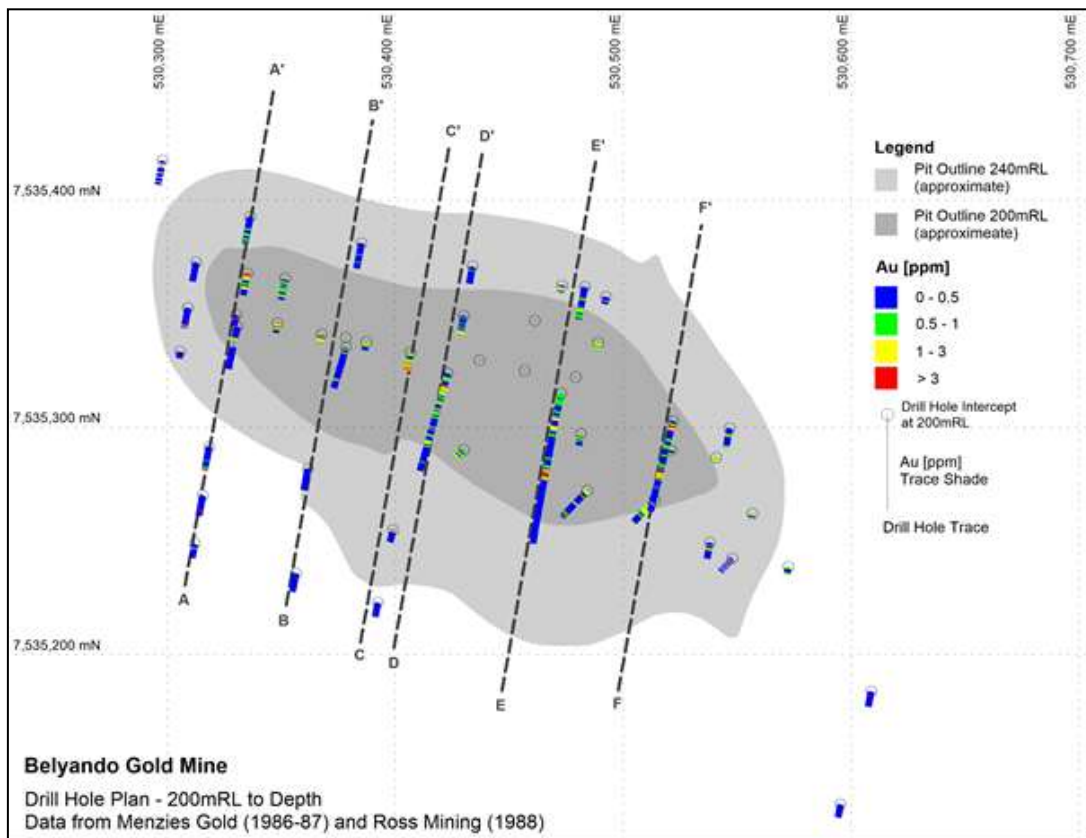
530,300 mE
530,400 mE
530,500 mE
530,600 mE
530,700 mE

7,535,400 mN
7,535,300 mN
7,535,200 mN

A'
B'
C'
D'
E'
F'
A
B
C
D
E
F

Legend
Pit Outline 240mRL (approximate)
Pit Outline 200mRL (approximeate)
Au [ppm]
0 - 0.5
0.5 - 1
1 - 3
> 3
Drill Hole Intercept at 200mRL
Au [ppm] Trace Shade
Drill Hole Trace

Belyando Gold Mine
Drill Hole Plan - 200mRL to Depth
Data from Menzies Gold (1986-87) and Ross Mining (1988)